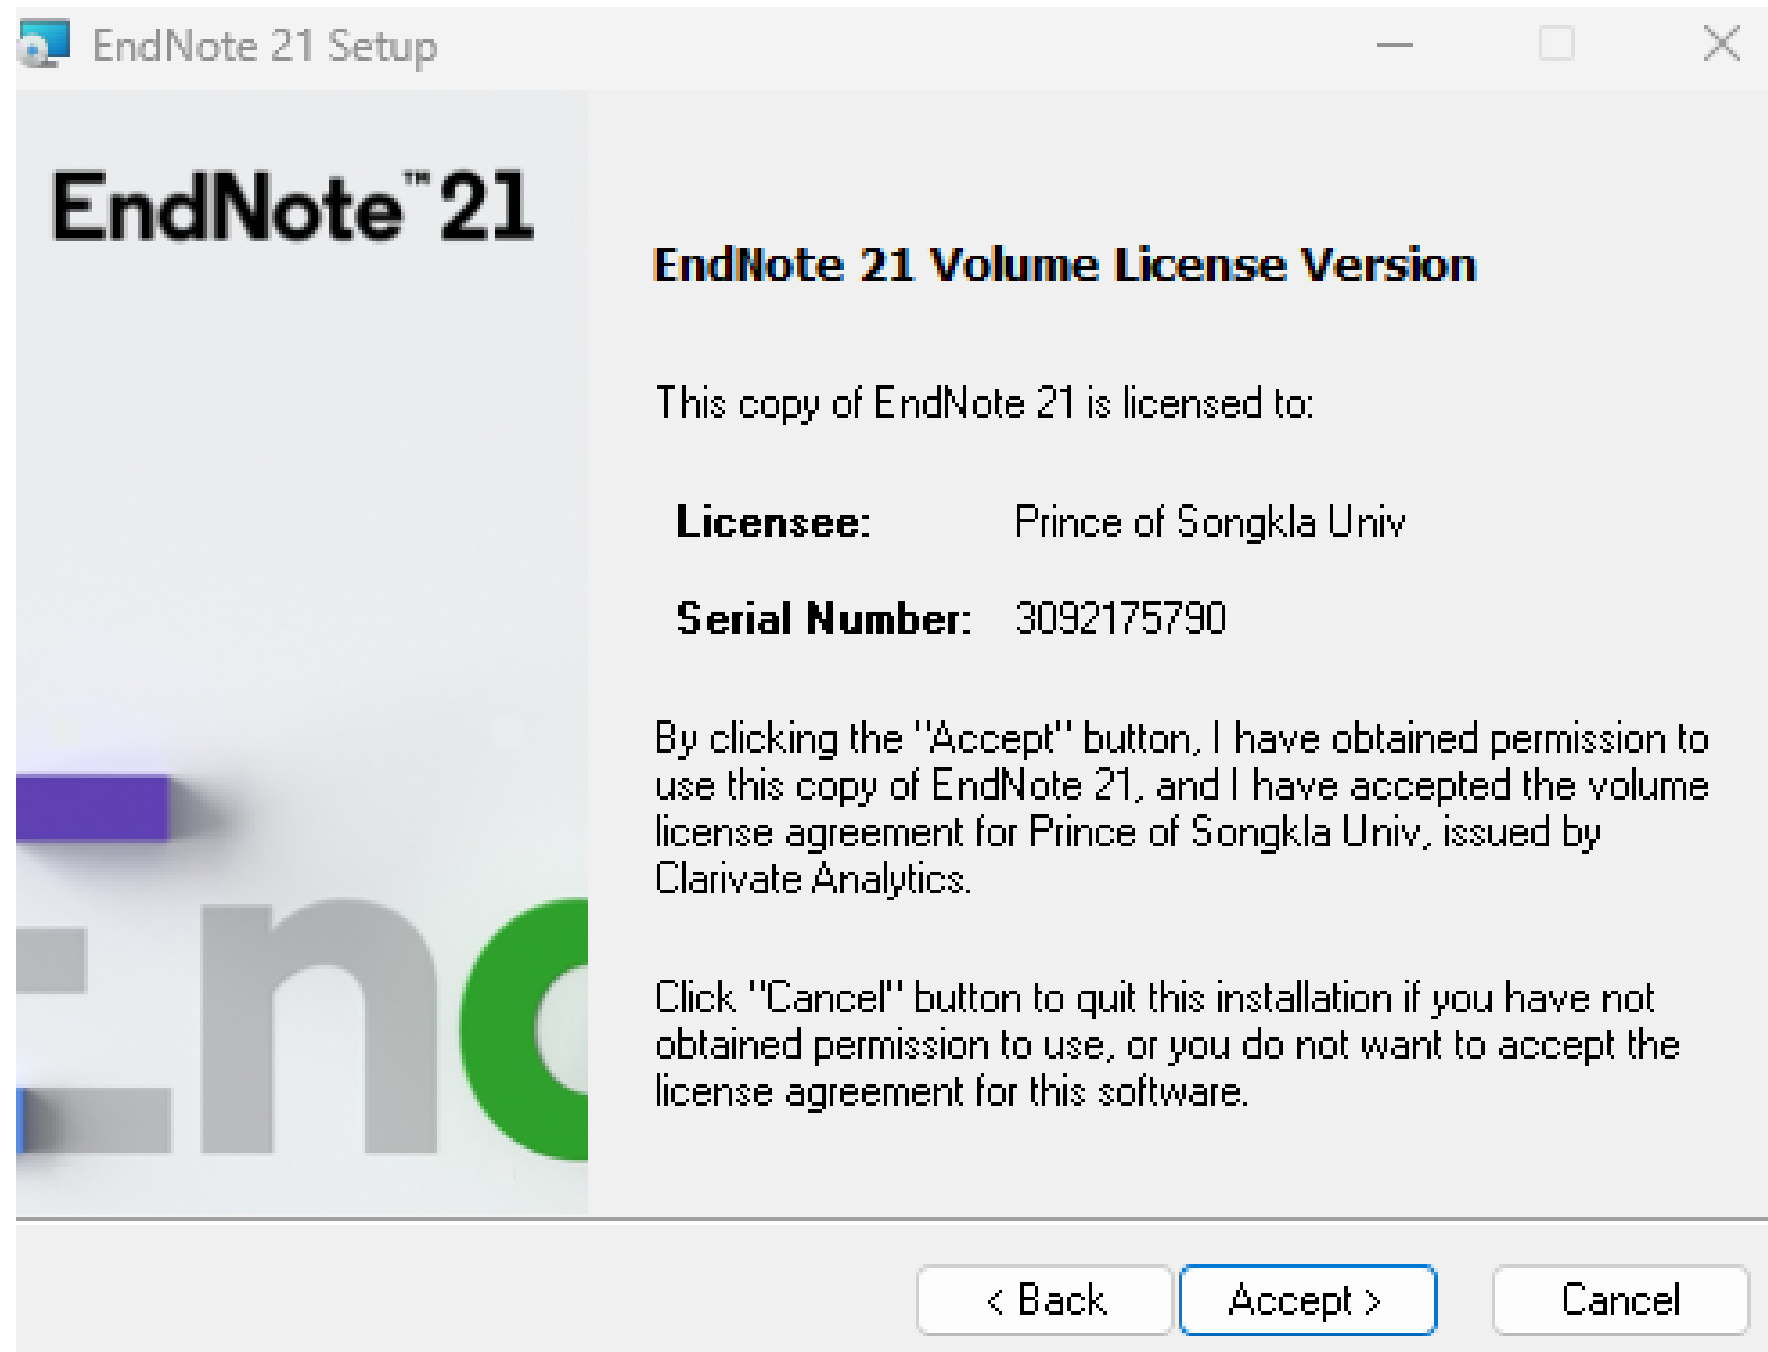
EndNote 21 Setup

EndNote™ 21

EndNote 21 Volume License Version

This copy of EndNote 21 is licensed to:

Licensee: Prince of Songkla Univ

Serial Number: 3092175790

By clicking the "Accept" button, I have obtained permission to use this copy of EndNote 21, and I have accepted the volume license agreement for Prince of Songkla Univ, issued by Clarivate Analytics.

Click "Cancel" button to quit this installation if you have not obtained permission to use, or you do not want to accept the license agreement for this software.

End

< Back Accept > Cancel